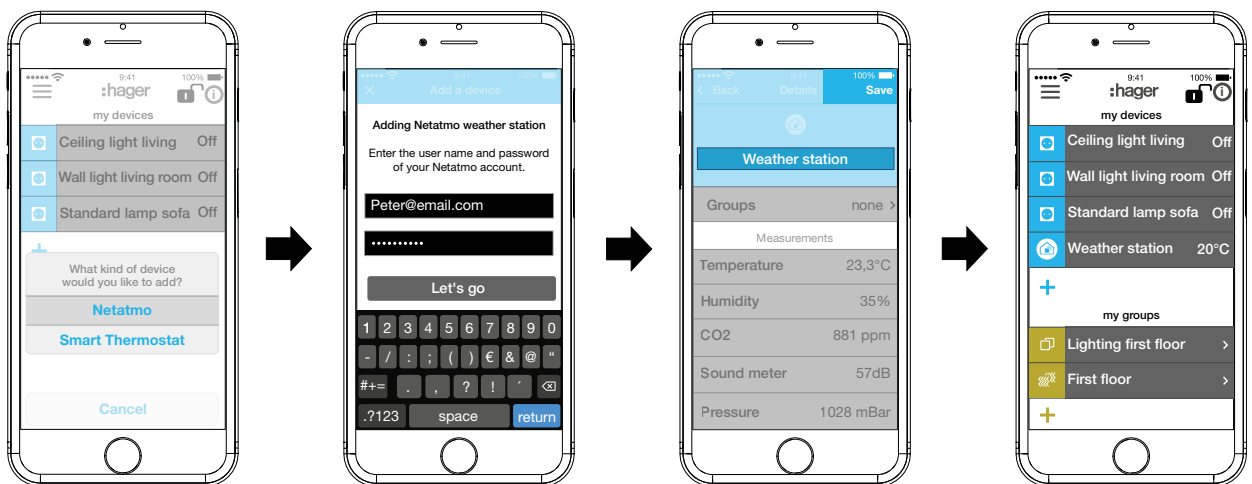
9:41 100%
:hager
my devices
Ceiling light living Off
Wall light living room Off
Standard lamp sofa Off
+
What kind of device would you like to add?
Netatmo
Smart Thermostat
Cancel

9:41 100%
Add a device
Adding Netatmo weather station
Enter the user name and password of your Netatmo account.
Peter@email.com
••••••••••
Let's go
1 2 3 4 5 6 7 8 9 0
- / : ; ( ) € & @ "
#+= . , ? ! ´
.?123 space return

9:41 100%
Back Details Save
Weather station
Groups none
Measurements
Temperature 23,3°C
Humidity 35%
CO2 881 ppm
Sound meter 57dB
Pressure 1028 mBar

9:41 100%
:hager
my devices
Ceiling light living Off
Wall light living room Off
Standard lamp sofa Off
Weather station 20°C
+
my groups
Lighting first floor
First floor
+